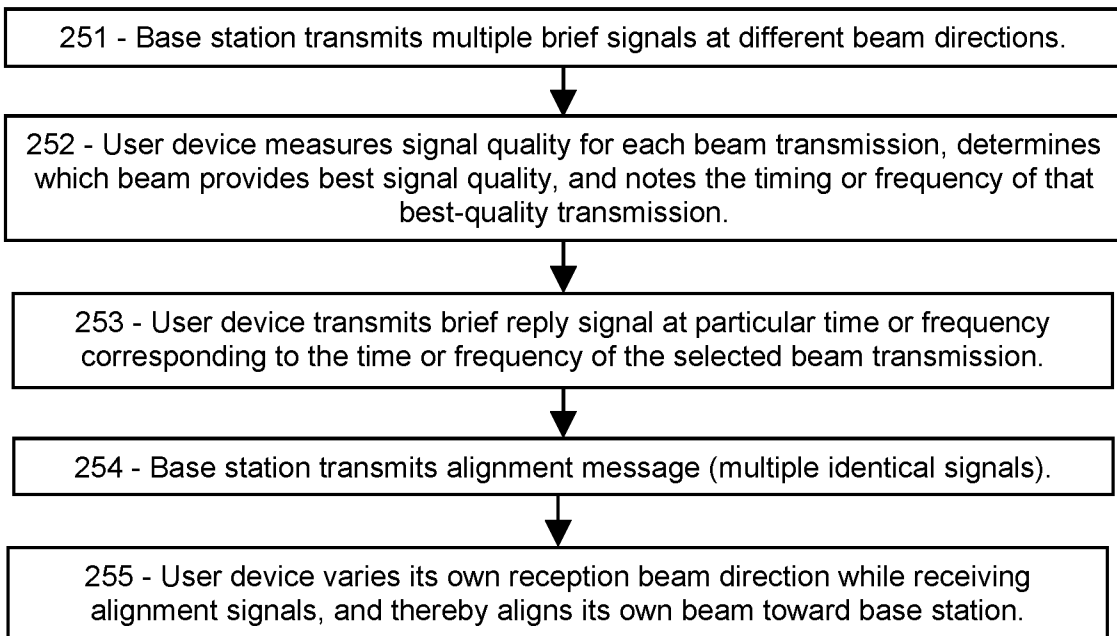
251 - Base station transmits multiple brief signals at different beam directions.

252 - User device measures signal quality for each beam transmission, determines which beam provides best signal quality, and notes the timing or frequency of that best-quality transmission.

253 - User device transmits brief reply signal at particular time or frequency corresponding to the time or frequency of the selected beam transmission.

254 - Base station transmits alignment message (multiple identical signals).

255 - User device varies its own reception beam direction while receiving alignment signals, and thereby aligns its own beam toward base station.